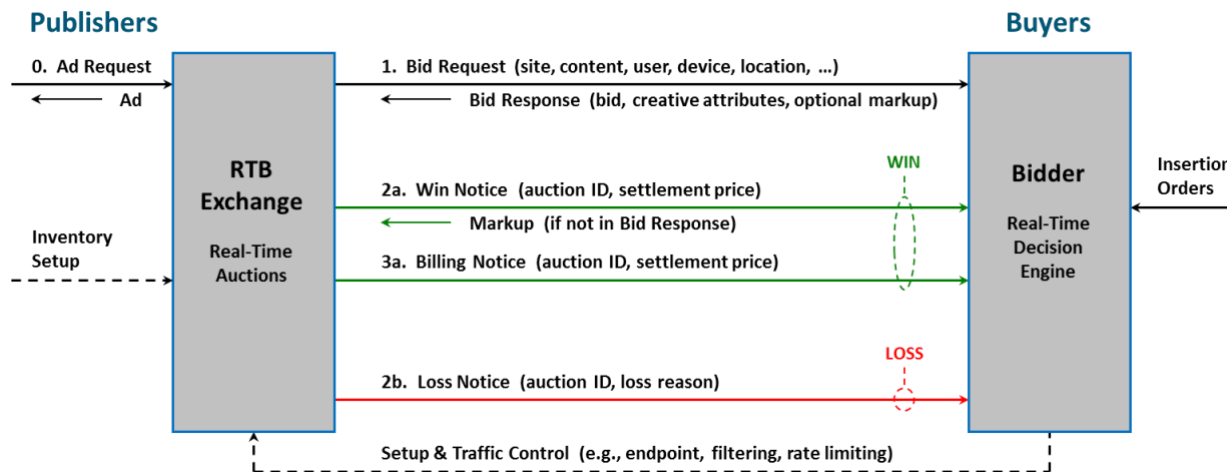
Publishers

Buyers

0. Ad Request

Ad

1. Bid Request (site, content, user, device, location, …)

Bid Response (bid, creative attributes, optional markup)

RTB Exchange

Real-Time Auctions

WIN

2a. Win Notice (auction ID, settlement price)

Markup (if not in Bid Response)

3a. Billing Notice (auction ID, settlement price)

Bidder

Real-Time Decision Engine

Insertion Orders

Inventory Setup

LOSS

2b. Loss Notice (auction ID, loss reason)

Setup & Traffic Control (e.g., endpoint, filtering, rate limiting)